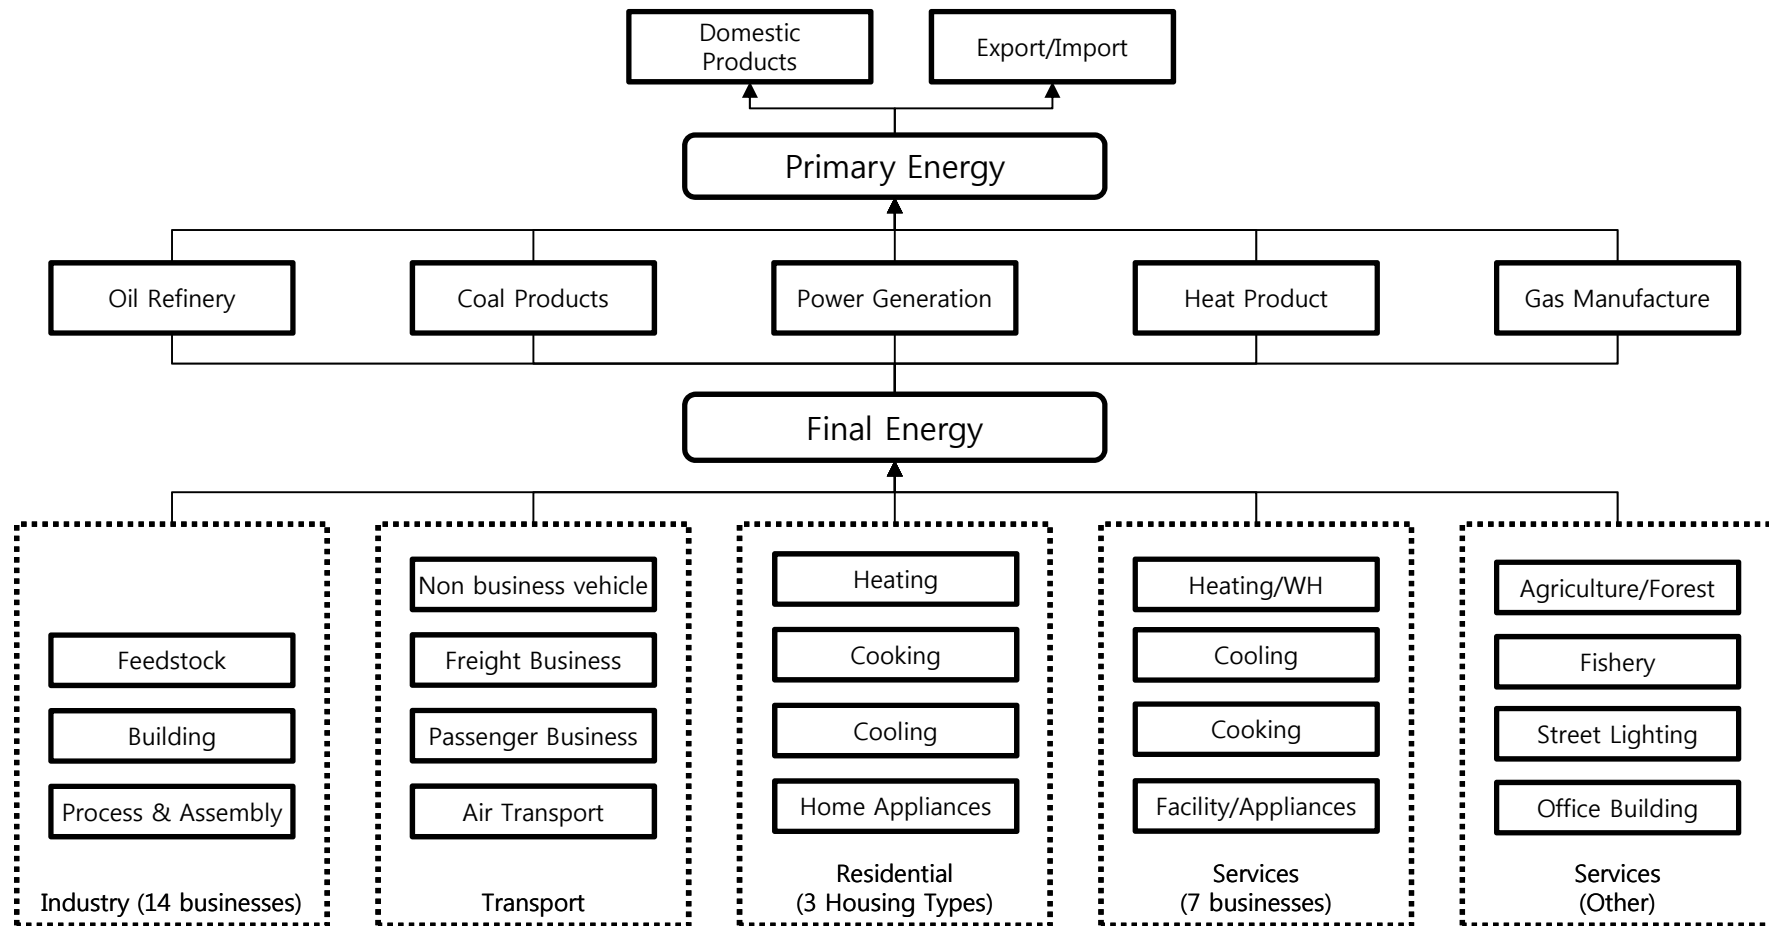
Domestic Products

Export/Import

Primary Energy

Oil Refinery

Coal Products

Power Generation

Heat Product

Gas Manufacture

Final Energy

Feedstock

Building

Process & Assembly

Industry (14 businesses)

Non business vehicle

Freight Business

Passenger Business

Air Transport

Transport

Heating

Cooking

Cooling

Home Appliances

Residential
(3 Housing Types)

Heating/WH

Cooling

Cooking

Facility/Appliances

Services
(7 businesses)

Agriculture/Forest

Fishery

Street Lighting

Office Building

Services
(Other)